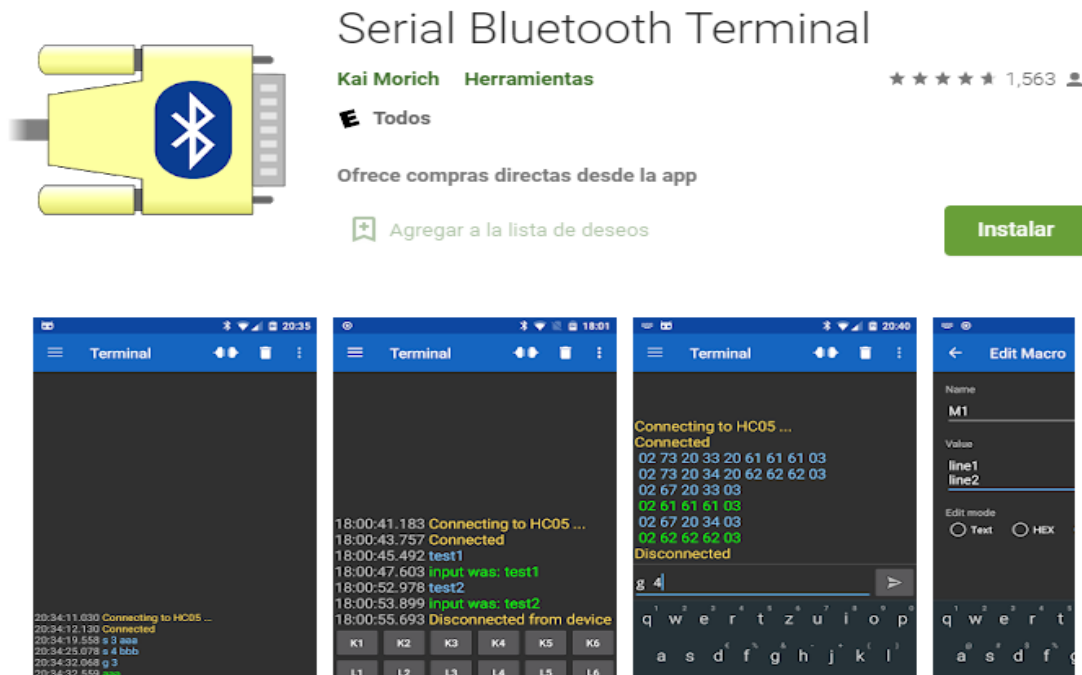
Serial Bluetooth Terminal

Kai Morich Herramientas

1,563

E Todos

Ofrece compras directas desde la app

Agregar a la lista de deseos

Instalar

20:35
Terminal

20:34:11.030 Connecting to HC05 ...
20:34:12.130 Connected
20:34:19.558 s 3 aaa
20:34:25.078 s 4 bbb
20:34:32.068 g 3
20:34:32.559 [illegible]

18:01
Terminal

18:00:41.183 Connecting to HC05 ...
18:00:43.757 Connected
18:00:45.492 test1
18:00:47.603 input was: test1
18:00:52.978 test2
18:00:53.899 input was: test2
18:00:55.693 Disconnected from device

K1 K2 K3 K4 K5 K6
L1 L2 L3 L4 L5 L6

20:40
Terminal

Connecting to HC05 ...
Connected
02 73 20 33 20 61 61 61 03
02 73 20 34 20 62 62 62 03
02 67 20 33 03
02 61 61 61 03
02 67 20 34 03
02 62 62 62 03
Disconnected

g 4

q w e r t z u i o p
a s d f g h j k l

Edit Macro

Name
M1

Value
line1
line2

Edit mode
Text HEX

q w e r t
a s d f